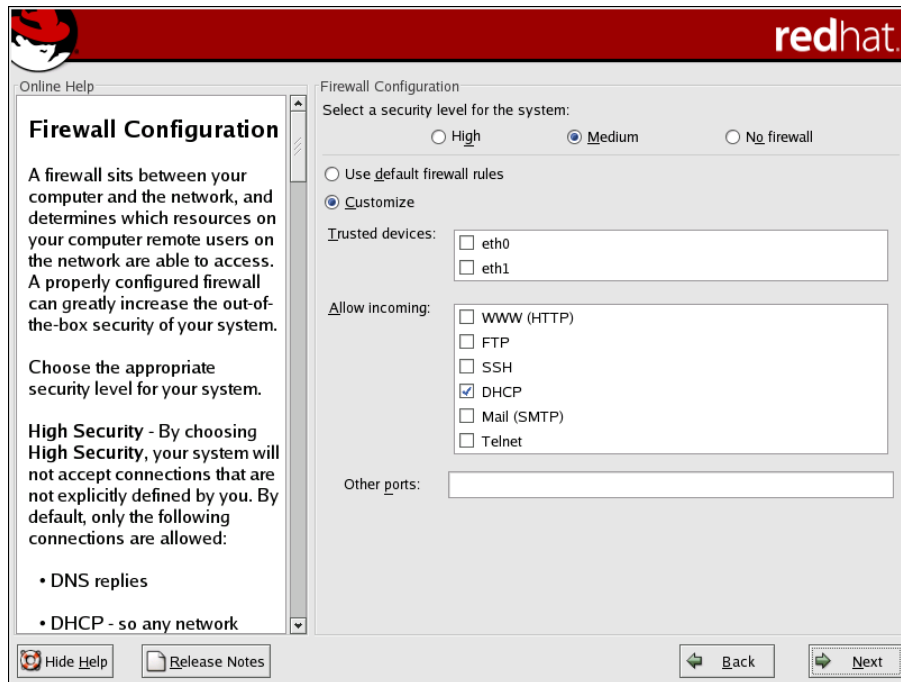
redhat.

Online Help

Firewall Configuration

A firewall sits between your computer and the network, and determines which resources on your computer remote users on the network are able to access. A properly configured firewall can greatly increase the out-of-the-box security of your system.

Choose the appropriate security level for your system.

High Security - By choosing High Security, your system will not accept connections that are not explicitly defined by you. By default, only the following connections are allowed:

• DNS replies

• DHCP - so any network

Firewall Configuration

Select a security level for the system:

High

Medium

No firewall

Use default firewall rules

Customize

Trusted devices:

eth0

eth1

Allow incoming:

WWW (HTTP)

FTP

SSH

DHCP

Mail (SMTP)

Telnet

Other ports:

Hide Help

Release Notes

Back

Next